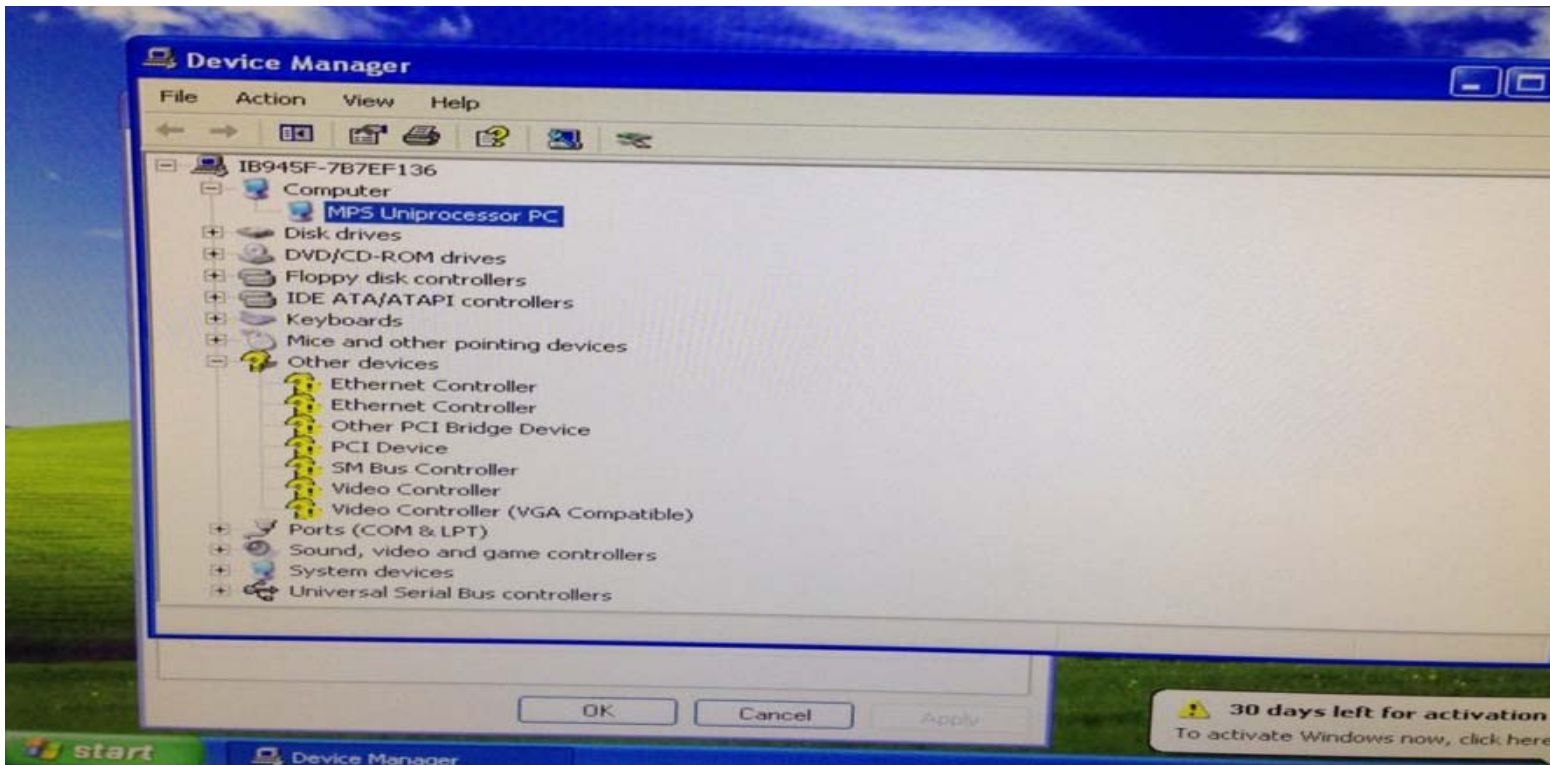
Device Manager

File Action View Help

IB945F-7B7EF136
Computer
MPS Uniprocessor PC
Disk drives
DVD/CD-ROM drives
Floppy disk controllers
IDE ATA/ATAPI controllers
Keyboards
Mice and other pointing devices
Other devices
Ethernet Controller
Ethernet Controller
Other PCI Bridge Device
PCI Device
SM Bus Controller
Video Controller
Video Controller (VGA Compatible)
Ports (COM & LPT)
Sound, video and game controllers
System devices
Universal Serial Bus controllers

OK Cancel Apply

30 days left for activation
To activate Windows now, click here

start Device Manager